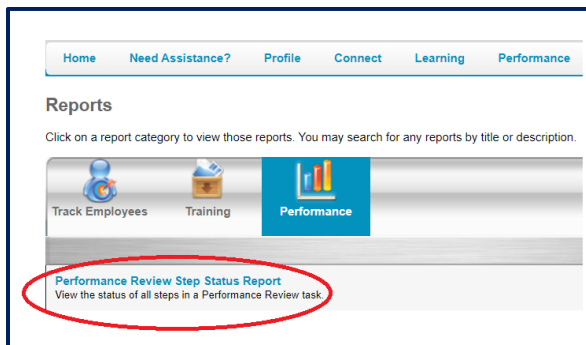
Home Need Assistance? Profile Connect Learning Performance

Reports

Click on a report category to view those reports. You may search for any reports by title or description.

Track Employees Training Performance

Performance Review Step Status Report
View the status of all steps in a Performance Review task.